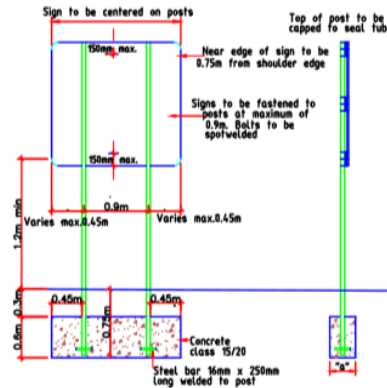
Sign to be centered on posts

Top of post to be capped to seal tub

150mm max.

Near edge of sign to be 0.75m from shoulder edge

Signs to be fastened to posts at maximum of 0.9m. Bolts to be spotwelded

150mm max.

0.9m

Varies max.0.45m

Varies max.0.45m

1.2m min

0.3m

0.45m

0.45m

0.6m

0.75m

Concrete class 15/20

Steel bar 16mm x 250mm long welded to post

"a"